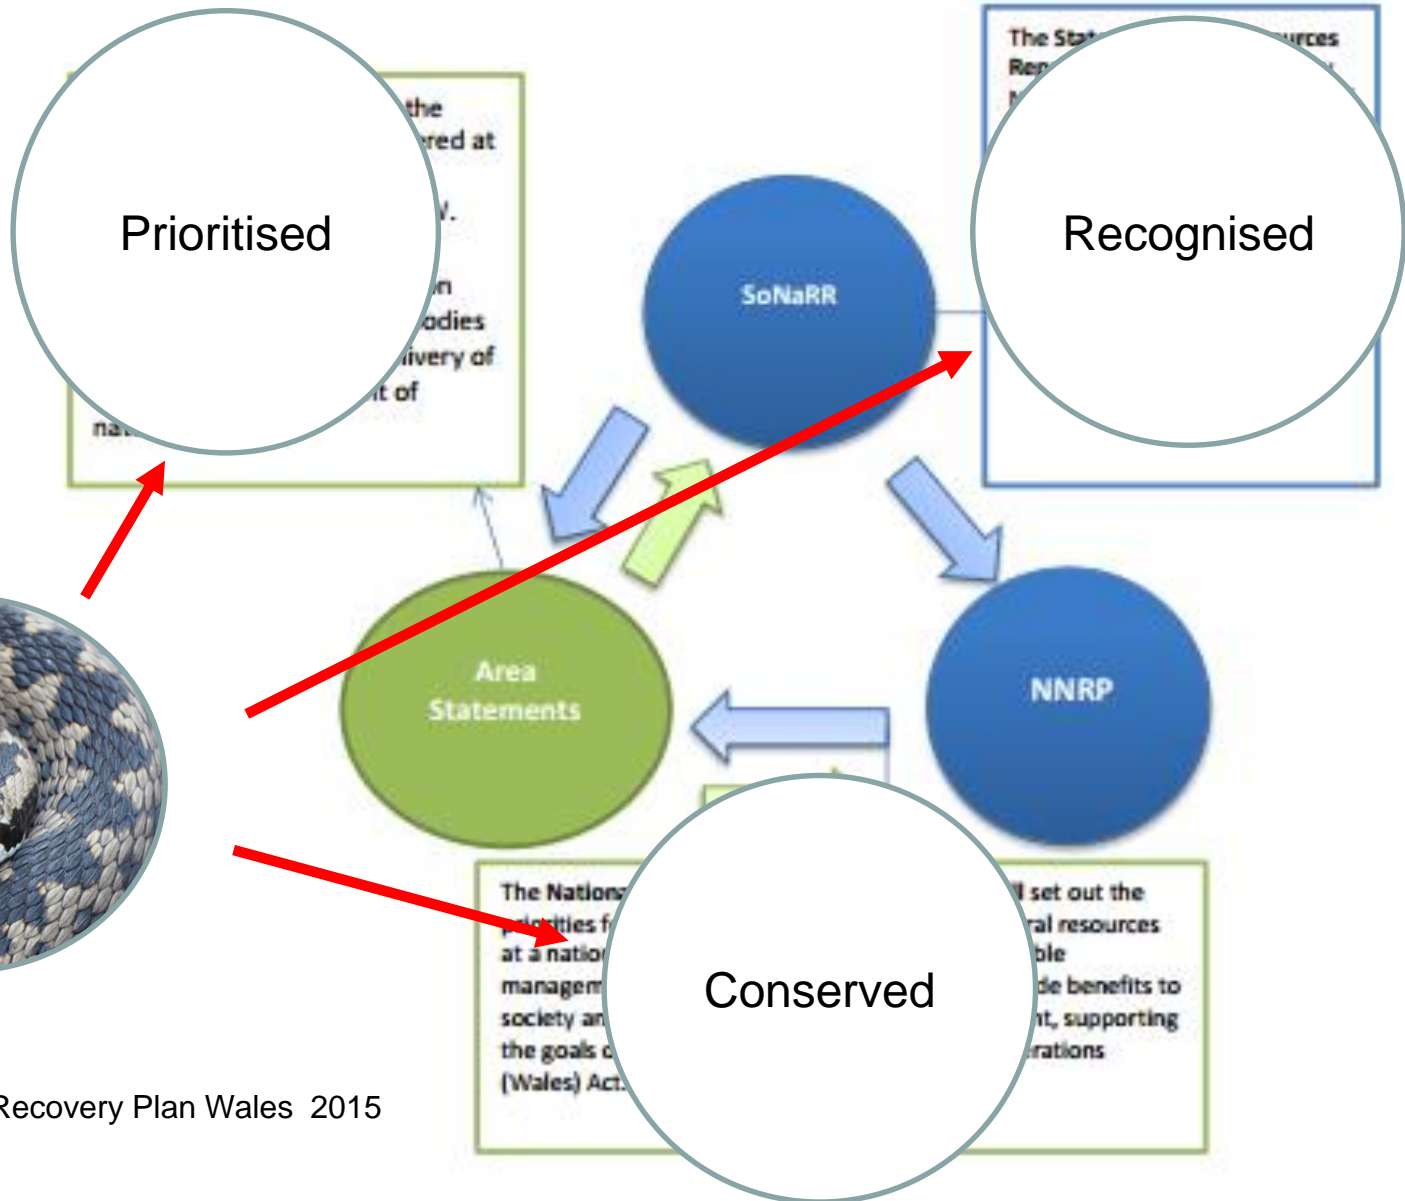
the

red at

V.

n

odies

livery of

it of

na

Prioritised

The Stat

urces

Rep

N

Recognised

SoNaRR

Area Statements

NNRP

The Nation

priorities f

at a natio

managem

society an

the goals o

(Wales) Act

ll set out the

ral resources

ble

de benefits to

nt, supporting

rations

Conserved

Recovery Plan Wales 2015